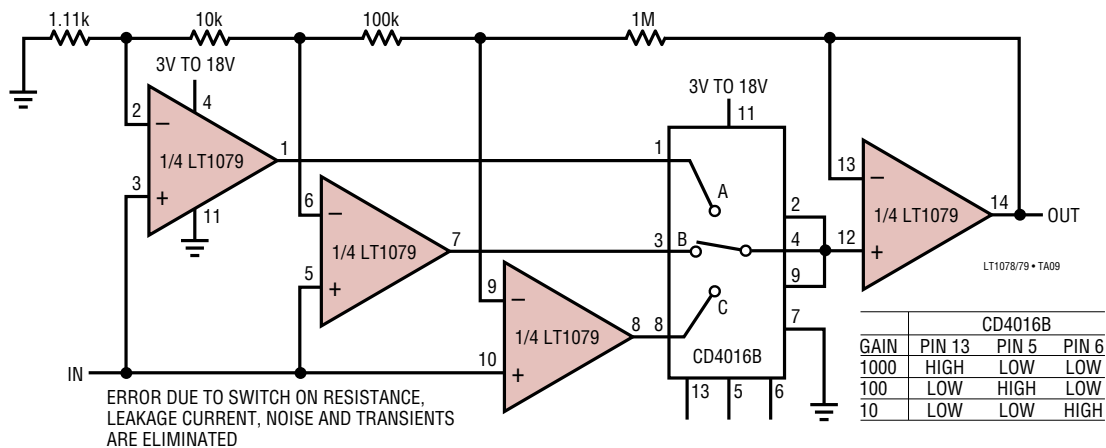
1.11k
10k
100k
1M
3V TO 18V
4
2
−
1/4 LT1079
1
3
+
11
3V TO 18V
11
1
A
2
13
−
1/4 LT1079
14
OUT
6
−
1/4 LT1079
7
3
B
4
12
+
5
+
9
LT1078/79 • TA09
9
−
C
1/4 LT1079
8
8
7
CD4016B
IN
10
+
13
5
6
ERROR DUE TO SWITCH ON RESISTANCE, LEAKAGE CURRENT, NOISE AND TRANSIENTS ARE ELIMINATED

| | CD4016B | | |
|---|---|---|---|
| GAIN | PIN 13 | PIN 5 | PIN 6 |
| 1000 | HIGH | LOW | LOW |
| 100 | LOW | HIGH | LOW |
| 10 | LOW | LOW | HIGH |